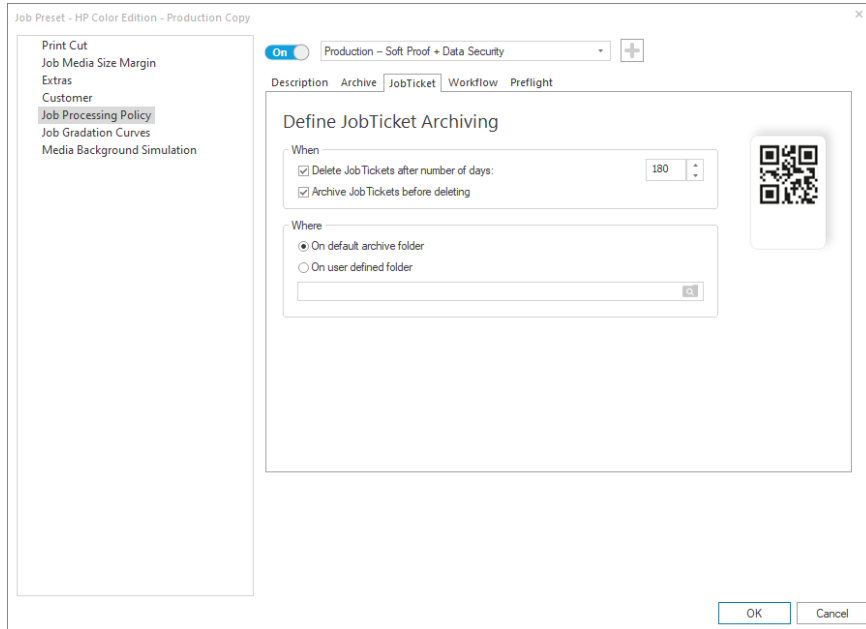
Job Preset - HP Color Edition - Production Copy

Print Cut
Job Media Size Margin
Extras
Customer
Job Processing Policy
Job Gradation Curves
Media Background Simulation

On

Production – Soft Proof + Data Security

Description Archive JobTicket Workflow Preflight

Define JobTicket Archiving

When

Delete JobTickets after number of days: 180

Archive JobTickets before deleting

Where

On default archive folder

On user defined folder

OK Cancel